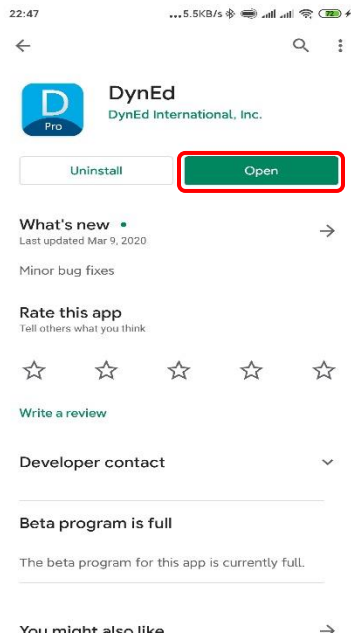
22:47 ...5.5KB/s 72

D
Pro

DynEd
DynEd International, Inc.

Uninstall
Open

What's new •
Last updated Mar 9, 2020

Minor bug fixes

Rate this app
Tell others what you think

Write a review

Developer contact

Beta program is full

The beta program for this app is currently full.

You might also like